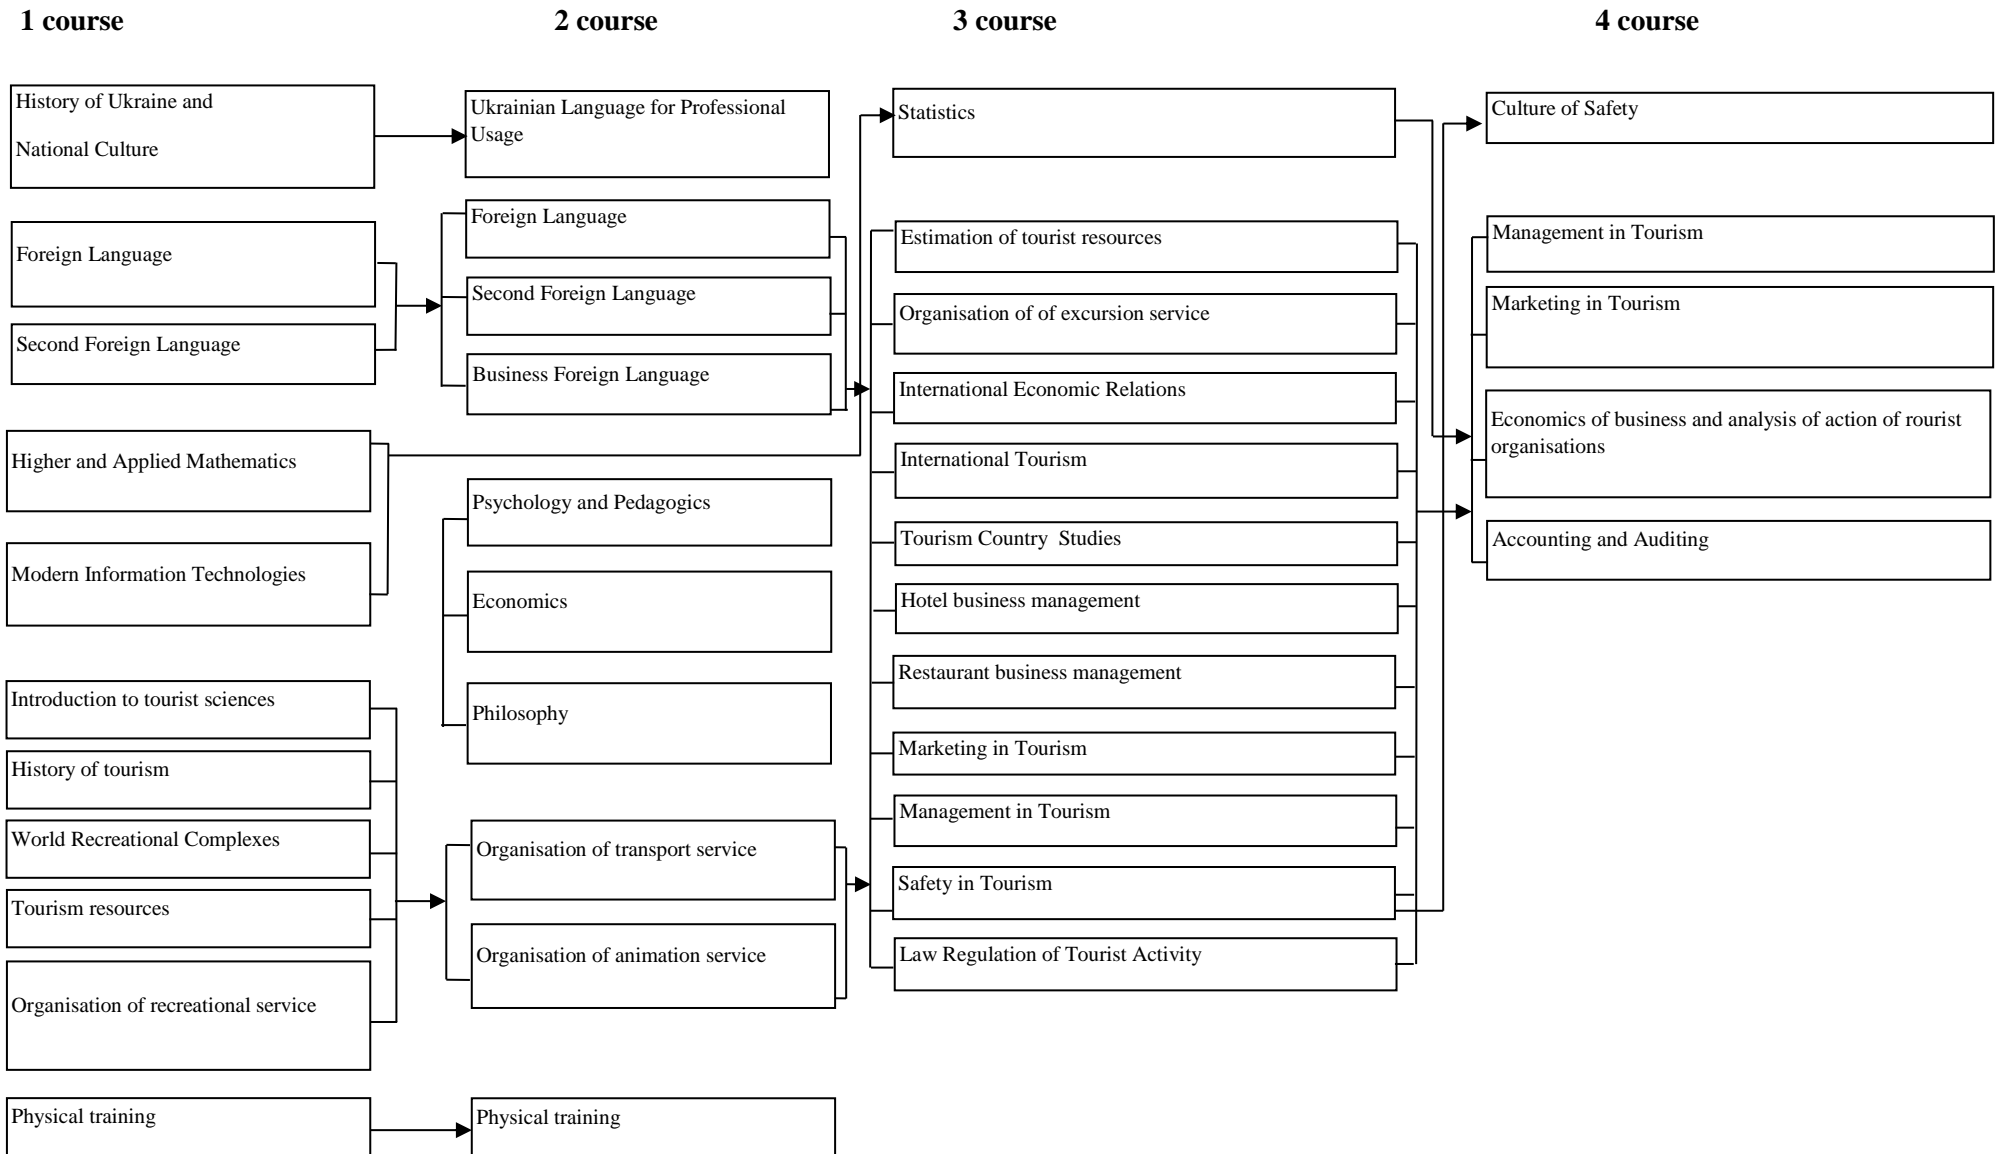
1 course

History of Ukraine and National Culture

Foreign Language

Second Foreign Language

Higher and Applied Mathematics

Modern Information Technologies

Introduction to tourist sciences

History of tourism

World Recreational Complexes

Tourism resources

Organisation of recreational service

Physical training

2 course

Ukrainian Language for Professional Usage

Foreign Language

Second Foreign Language

Business Foreign Language

Psychology and Pedagogics

Economics

Philosophy

Organisation of transport service

Organisation of animation service

Physical training

3 course

Statistics

Estimation of tourist resources

Organisation of of excursion service

International Economic Relations

International Tourism

Tourism Country Studies

Hotel business management

Restaurant business management

Marketing in Tourism

Management in Tourism

Safety in Tourism

Law Regulation of Tourist Activity

4 course

Culture of Safety

Management in Tourism

Marketing in Tourism

Economics of business and analysis of action of rourist organisations

Accounting and Auditing